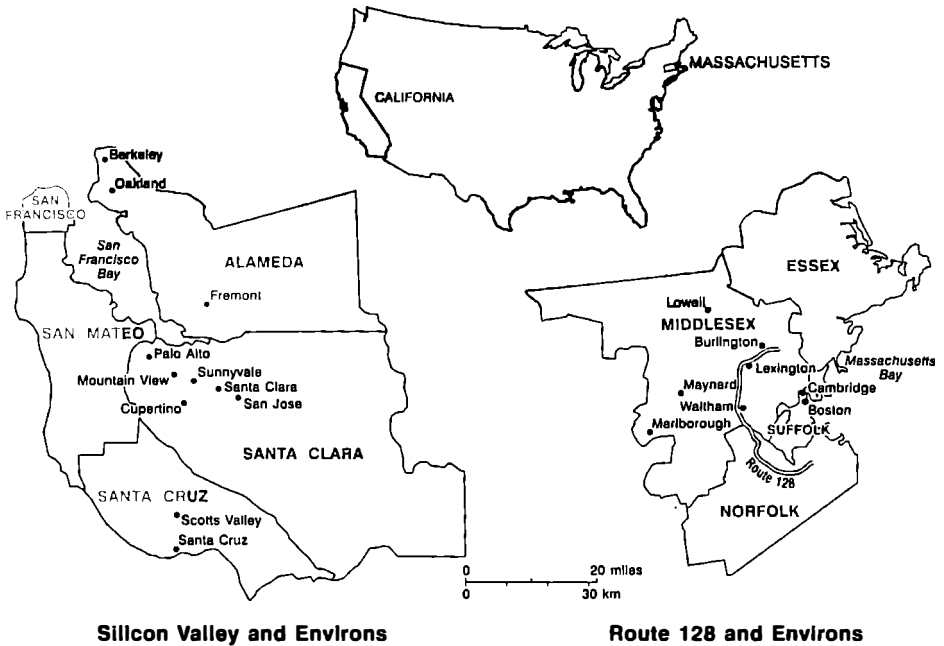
CALIFORNIA

MASSACHUSETTS

Berkeley

Oakland

SAN FRANCISCO

San Francisco Bay

ALAMEDA

Fremont

SAN MATEO

Palo Alto

Mountain View

Sunnyvale

Santa Clara

San Jose

Cupertino

SANTA CLARA

SANTA CRUZ

Scotts Valley

Santa Cruz

ESSEX

Lowell

MIDDLESEX

Burlington

Lexington

Massachusetts Bay

Maynard

Cambridge

Waltham

Boston

Marlborough

SUFFOLK

Route 128

NORFOLK

0 20 miles

0 30 km

Silicon Valley and Environs

Route 128 and Environs